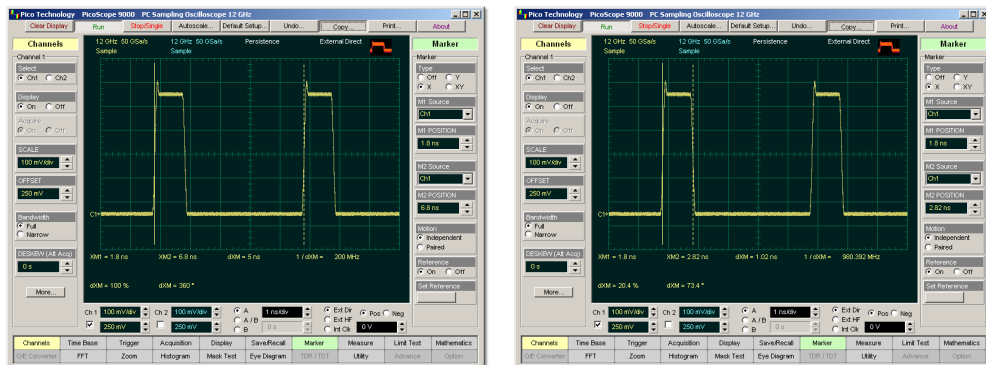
Pico Technology PicoScope 9000 PC Sampling Oscilloscope 12 GHz

Clear Display | Run | Stop/Single | Autoscale... | Default Setup... | Undo... | Copy... | Print... | About

12 GHz 50 GSa/s Sample | 12 GHz 50 GSa/s Sample | Persistence | External Direct

Channels

Channel 1
Select
Ch1 Ch2
Display
On Off
Acquire
On Off
SCALE
100 mV/div
OFFSET
250 mV
Bandwidth
Full
Narrow
DESKEW (All Acq)
0 s
More...

C1

XM1 = 1.8 ns XM2 = 6.8 ns dXM = 5 ns 1 / dXM = 200 MHz

dXM = 100 % dXM = 360 °

Marker
Type
Off Y
X XY
M1 Source
Ch1
M1 POSITION
1.8 ns
M2 Source
Ch1
M2 POSITION
6.8 ns

Ch 1 100 mV/div 250 mV Ch 2 100 mV/div 250 mV A A / B B 1 ns/div 0 s Ext Dir Ext HF Int Clk Pos Neg 0 V

Channels | Time Base | Trigger | Acquisition | Display | Save/Recall | Marker | Measure | Limit Test | Mathematics
O/E Converter | FFT | Zoom | Histogram | Mask Test | Eye Diagram | TDR / TDT | Utility | Advance | Option

Pico Technology PicoScope 9000 PC Sampling Oscilloscope 12 GHz

Clear Display | Run | Stop/Single | Autoscale... | Default Setup... | Undo... | Copy... | Print... | About

12 GHz 50 GSa/s Sample | 12 GHz 50 GSa/s Sample | Persistence | External Direct

Channels

Channel 1
Select
Ch1 Ch2
Display
On Off
Acquire
On Off
SCALE
100 mV/div
OFFSET
250 mV
Bandwidth
Full
Narrow
DESKEW (All Acq)
0 s
More...

C1

XM1 = 1.8 ns XM2 = 2.82 ns dXM = 1.02 ns 1 / dXM = 980.392 MHz

dXM = 20.4 % dXM = 73.4 °

Marker
Type
Off Y
X XY
M1 Source
Ch1
M1 POSITION
1.8 ns
M2 Source
Ch1
M2 POSITION
2.82 ns
Motion
Independent
Paired
Reference
On Off
Set Reference

Ch 1 100 mV/div 250 mV Ch 2 100 mV/div 250 mV A A / B B 1 ns/div 0 s Ext Dir Ext HF Int Clk Pos Neg 0 V

Channels | Time Base | Trigger | Acquisition | Display | Save/Recall | Marker | Measure | Limit Test | Mathematics
O/E Converter | FFT | Zoom | Histogram | Mask Test | Eye Diagram | TDR / TDT | Utility | Advance | Option